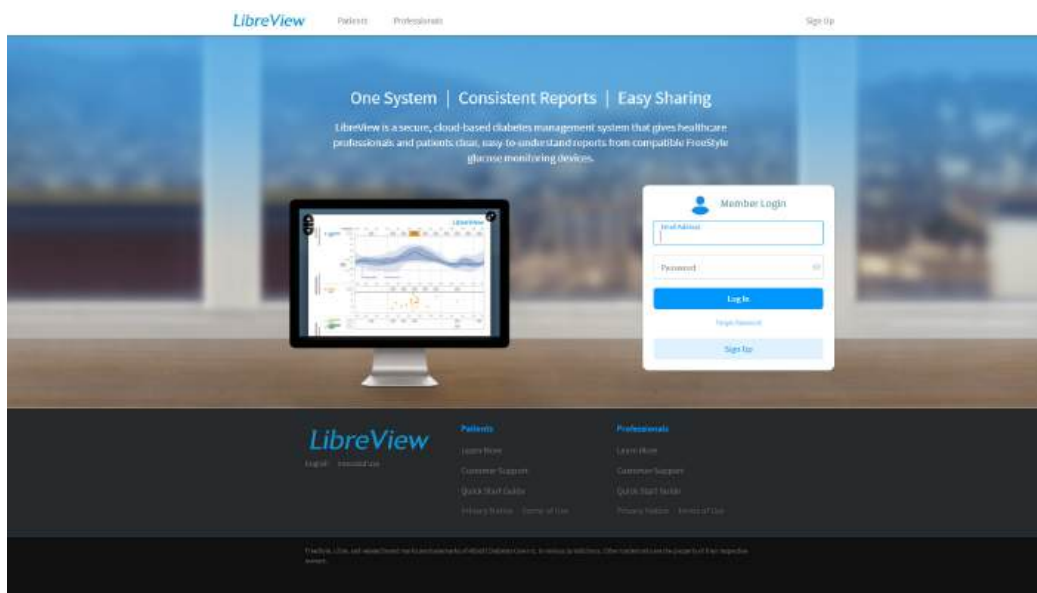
LibreView Patients Professionals Sign Up

One System | Consistent Reports | Easy Sharing

LibreView is a secure, cloud-based diabetes management system that gives healthcare professionals and patients clear, easy-to-understand reports from compatible FreeStyle glucose monitoring devices.

Member Login

Email Address

Password

Log In

Forgot Password

Sign Up

LibreView

English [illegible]

Patients

Learn More

Customer Support

Quick Start Guide

Privacy Notice Terms of Use

Professionals

Learn More

Customer Support

Quick Start Guide

Privacy Notice Terms of Use

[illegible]